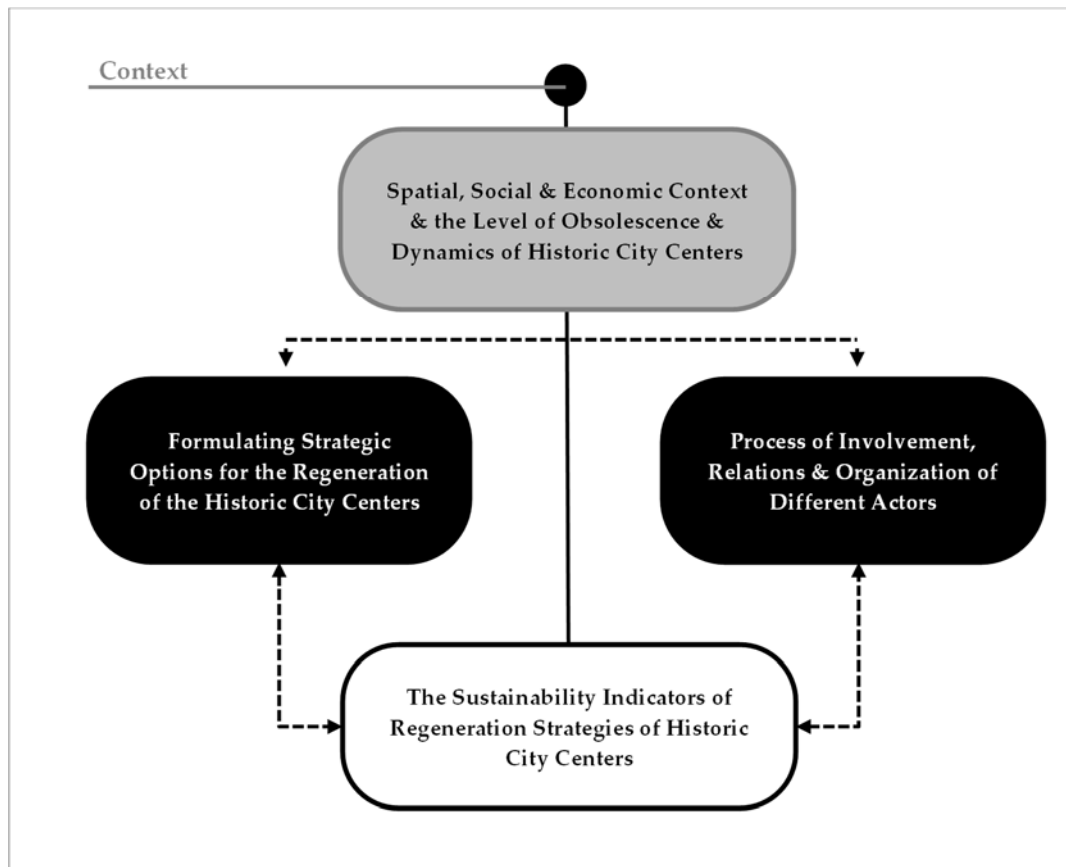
Context

Spatial, Social & Economic Context & the Level of Obsolescence & Dynamics of Historic City Centers

Formulating Strategic Options for the Regeneration of the Historic City Centers

Process of Involvement, Relations & Organization of Different Actors

The Sustainability Indicators of Regeneration Strategies of Historic City Centers